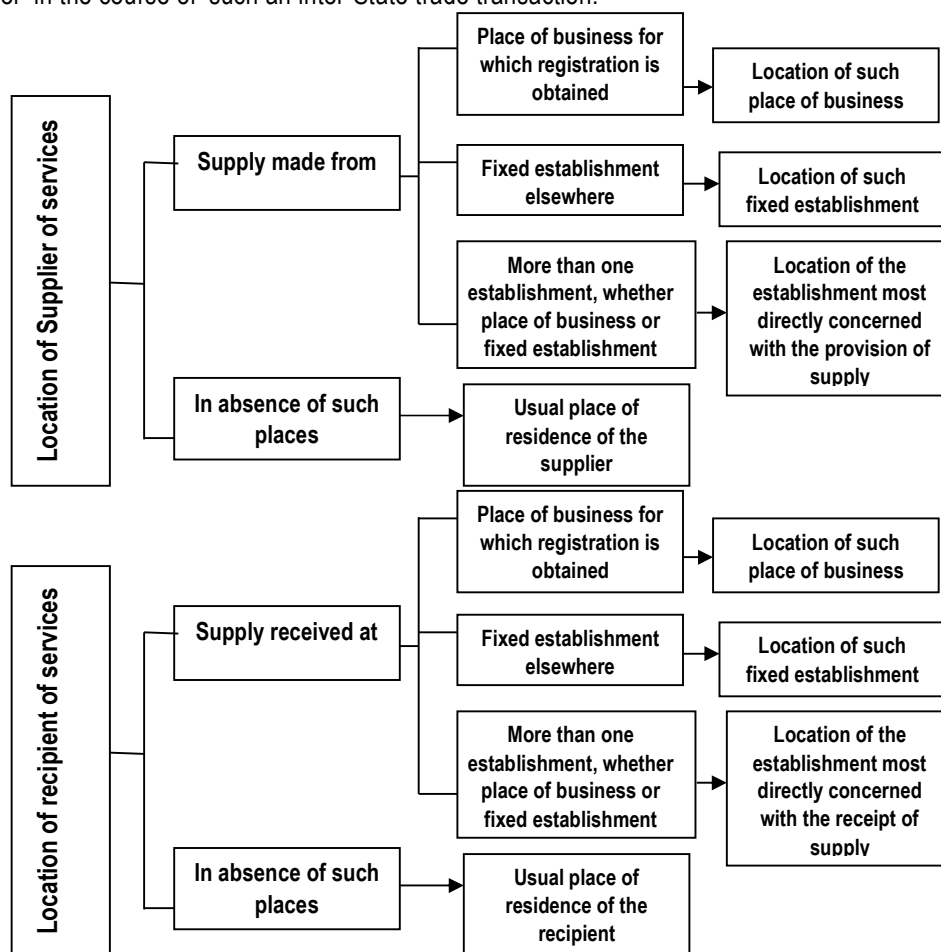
or in the course of such an inter-State trade transaction.

Location of Supplier of services

Supply made from

Place of business for which registration is obtained

Location of such place of business

Fixed establishment elsewhere

Location of such fixed establishment

More than one establishment, whether place of business or fixed establishment

Location of the establishment most directly concerned with the provision of supply

In absence of such places

Usual place of residence of the supplier

Location of recipient of services

Supply received at

Place of business for which registration is obtained

Location of such place of business

Fixed establishment elsewhere

Location of such fixed establishment

More than one establishment, whether place of business or fixed establishment

Location of the establishment most directly concerned with the receipt of supply

In absence of such places

Usual place of residence of the recipient